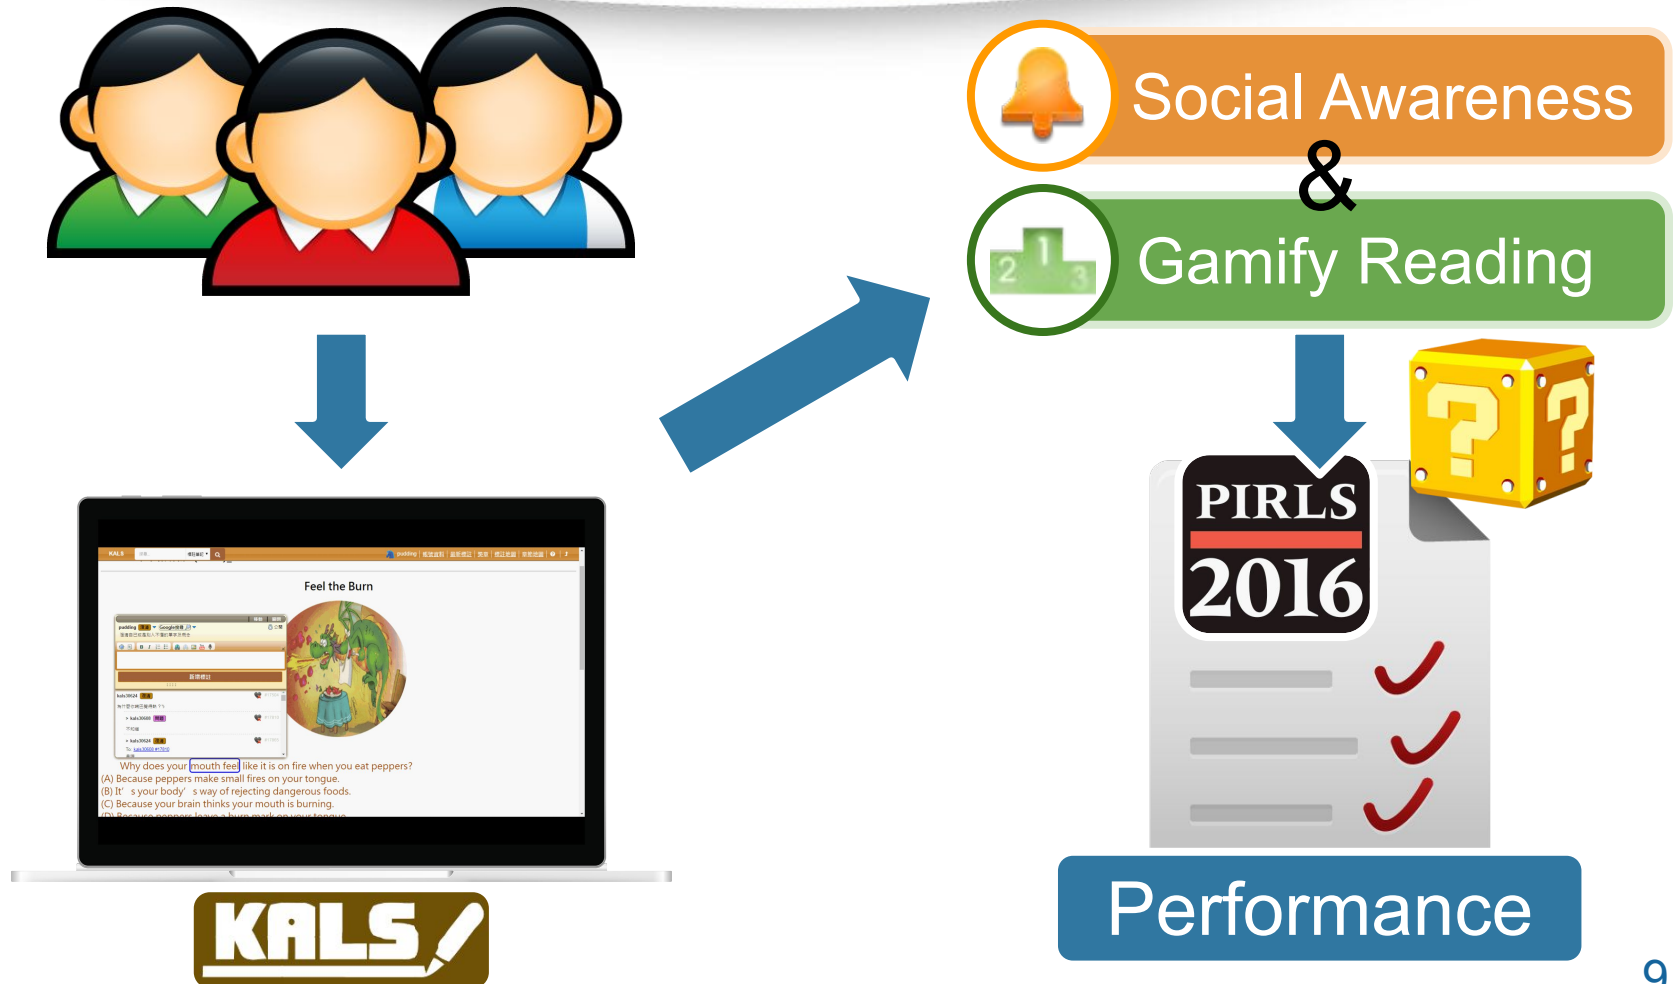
Social Awareness
&
Gamify Reading

1
2
3

PIRLS
2016

Performance

KALS

Feel the Burn

Why does your mouth feel like it is on fire when you eat peppers?
(A) Because peppers make small fires on your tongue.
(B) It' s your body' s way of rejecting dangerous foods.
(C) Because your brain thinks your mouth is burning.
(D) Because peppers leave a burn mark on your tongue.

9